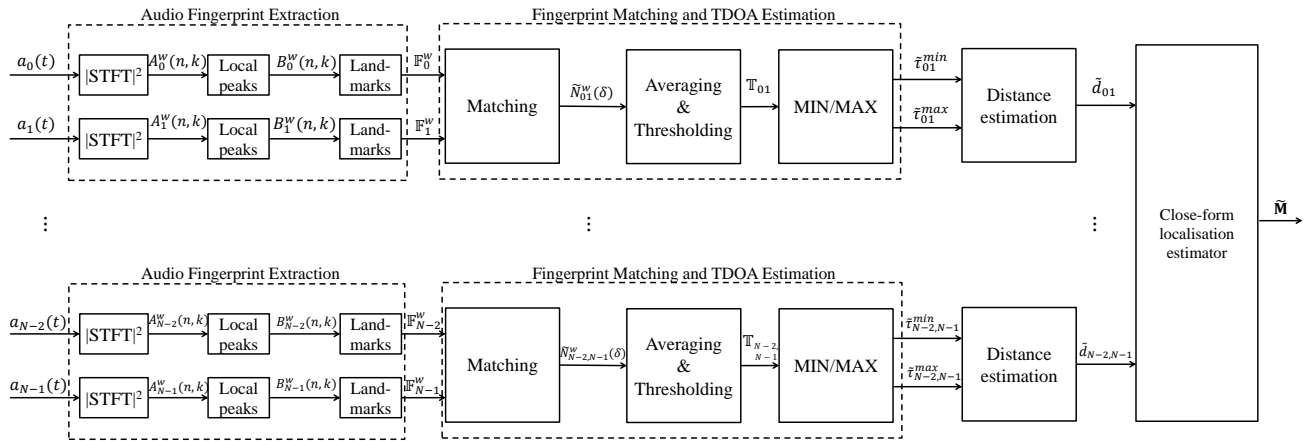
Audio Fingerprint Extraction

Fingerprint Matching and TDOA Estimation

$a_0(t)$

$|\text{STFT}|^2$

$A_0^w(n,k)$

Local peaks

$B_0^w(n,k)$

Landmarks

$\mathbb{F}_0^w$

$a_1(t)$

$|\text{STFT}|^2$

$A_1^w(n,k)$

Local peaks

$B_1^w(n,k)$

Landmarks

$\mathbb{F}_1^w$

Matching

$\tilde{N}_{01}^w(\delta)$

Averaging & Thresholding

$\mathbb{T}_{01}$

MIN/MAX

$\tilde{\tau}_{01}^{min}$

$\tilde{\tau}_{01}^{max}$

Distance estimation

$\tilde{d}_{01}$

⋮

⋮

⋮

Close-form localisation estimator

$\tilde{\mathbf{M}}$

Audio Fingerprint Extraction

Fingerprint Matching and TDOA Estimation

$a_{N-2}(t)$

$|\text{STFT}|^2$

$A_{N-2}^w(n,k)$

Local peaks

$B_{N-2}^w(n,k)$

Landmarks

$\mathbb{F}_{N-2}^w$

$a_{N-1}(t)$

$|\text{STFT}|^2$

$A_{N-1}^w(n,k)$

Local peaks

$B_{N-1}^w(n,k)$

Landmarks

$\mathbb{F}_{N-1}^w$

Matching

$\tilde{N}_{N-2,N-1}^w(\delta)$

Averaging & Thresholding

$\mathbb{T}_{N-2,N-1}$

MIN/MAX

$\tilde{\tau}_{N-2,N-1}^{min}$

$\tilde{\tau}_{N-2,N-1}^{max}$

Distance estimation

$\tilde{d}_{N-2,N-1}$